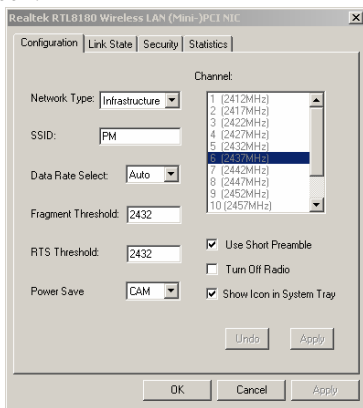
Realtek RTL8180 Wireless LAN (Mini-)PCI NIC
×
Configuration
Link State
Security
Statistics

Network Type: Infrastructure
SSID: PM
Data Rate Select: Auto
Fragment Threshold: 2432
RTS Threshold: 2432
Power Save CAM

Channel:
1 (2412MHz)
2 (2417MHz)
3 (2422MHz)
4 (2427MHz)
5 (2432MHz)
6 (2437MHz)
7 (2442MHz)
8 (2447MHz)
9 (2452MHz)
10 (2457MHz)

Use Short Preamble
Turn Off Radio
Show Icon in System Tray

Undo
Apply

OK
Cancel
Apply